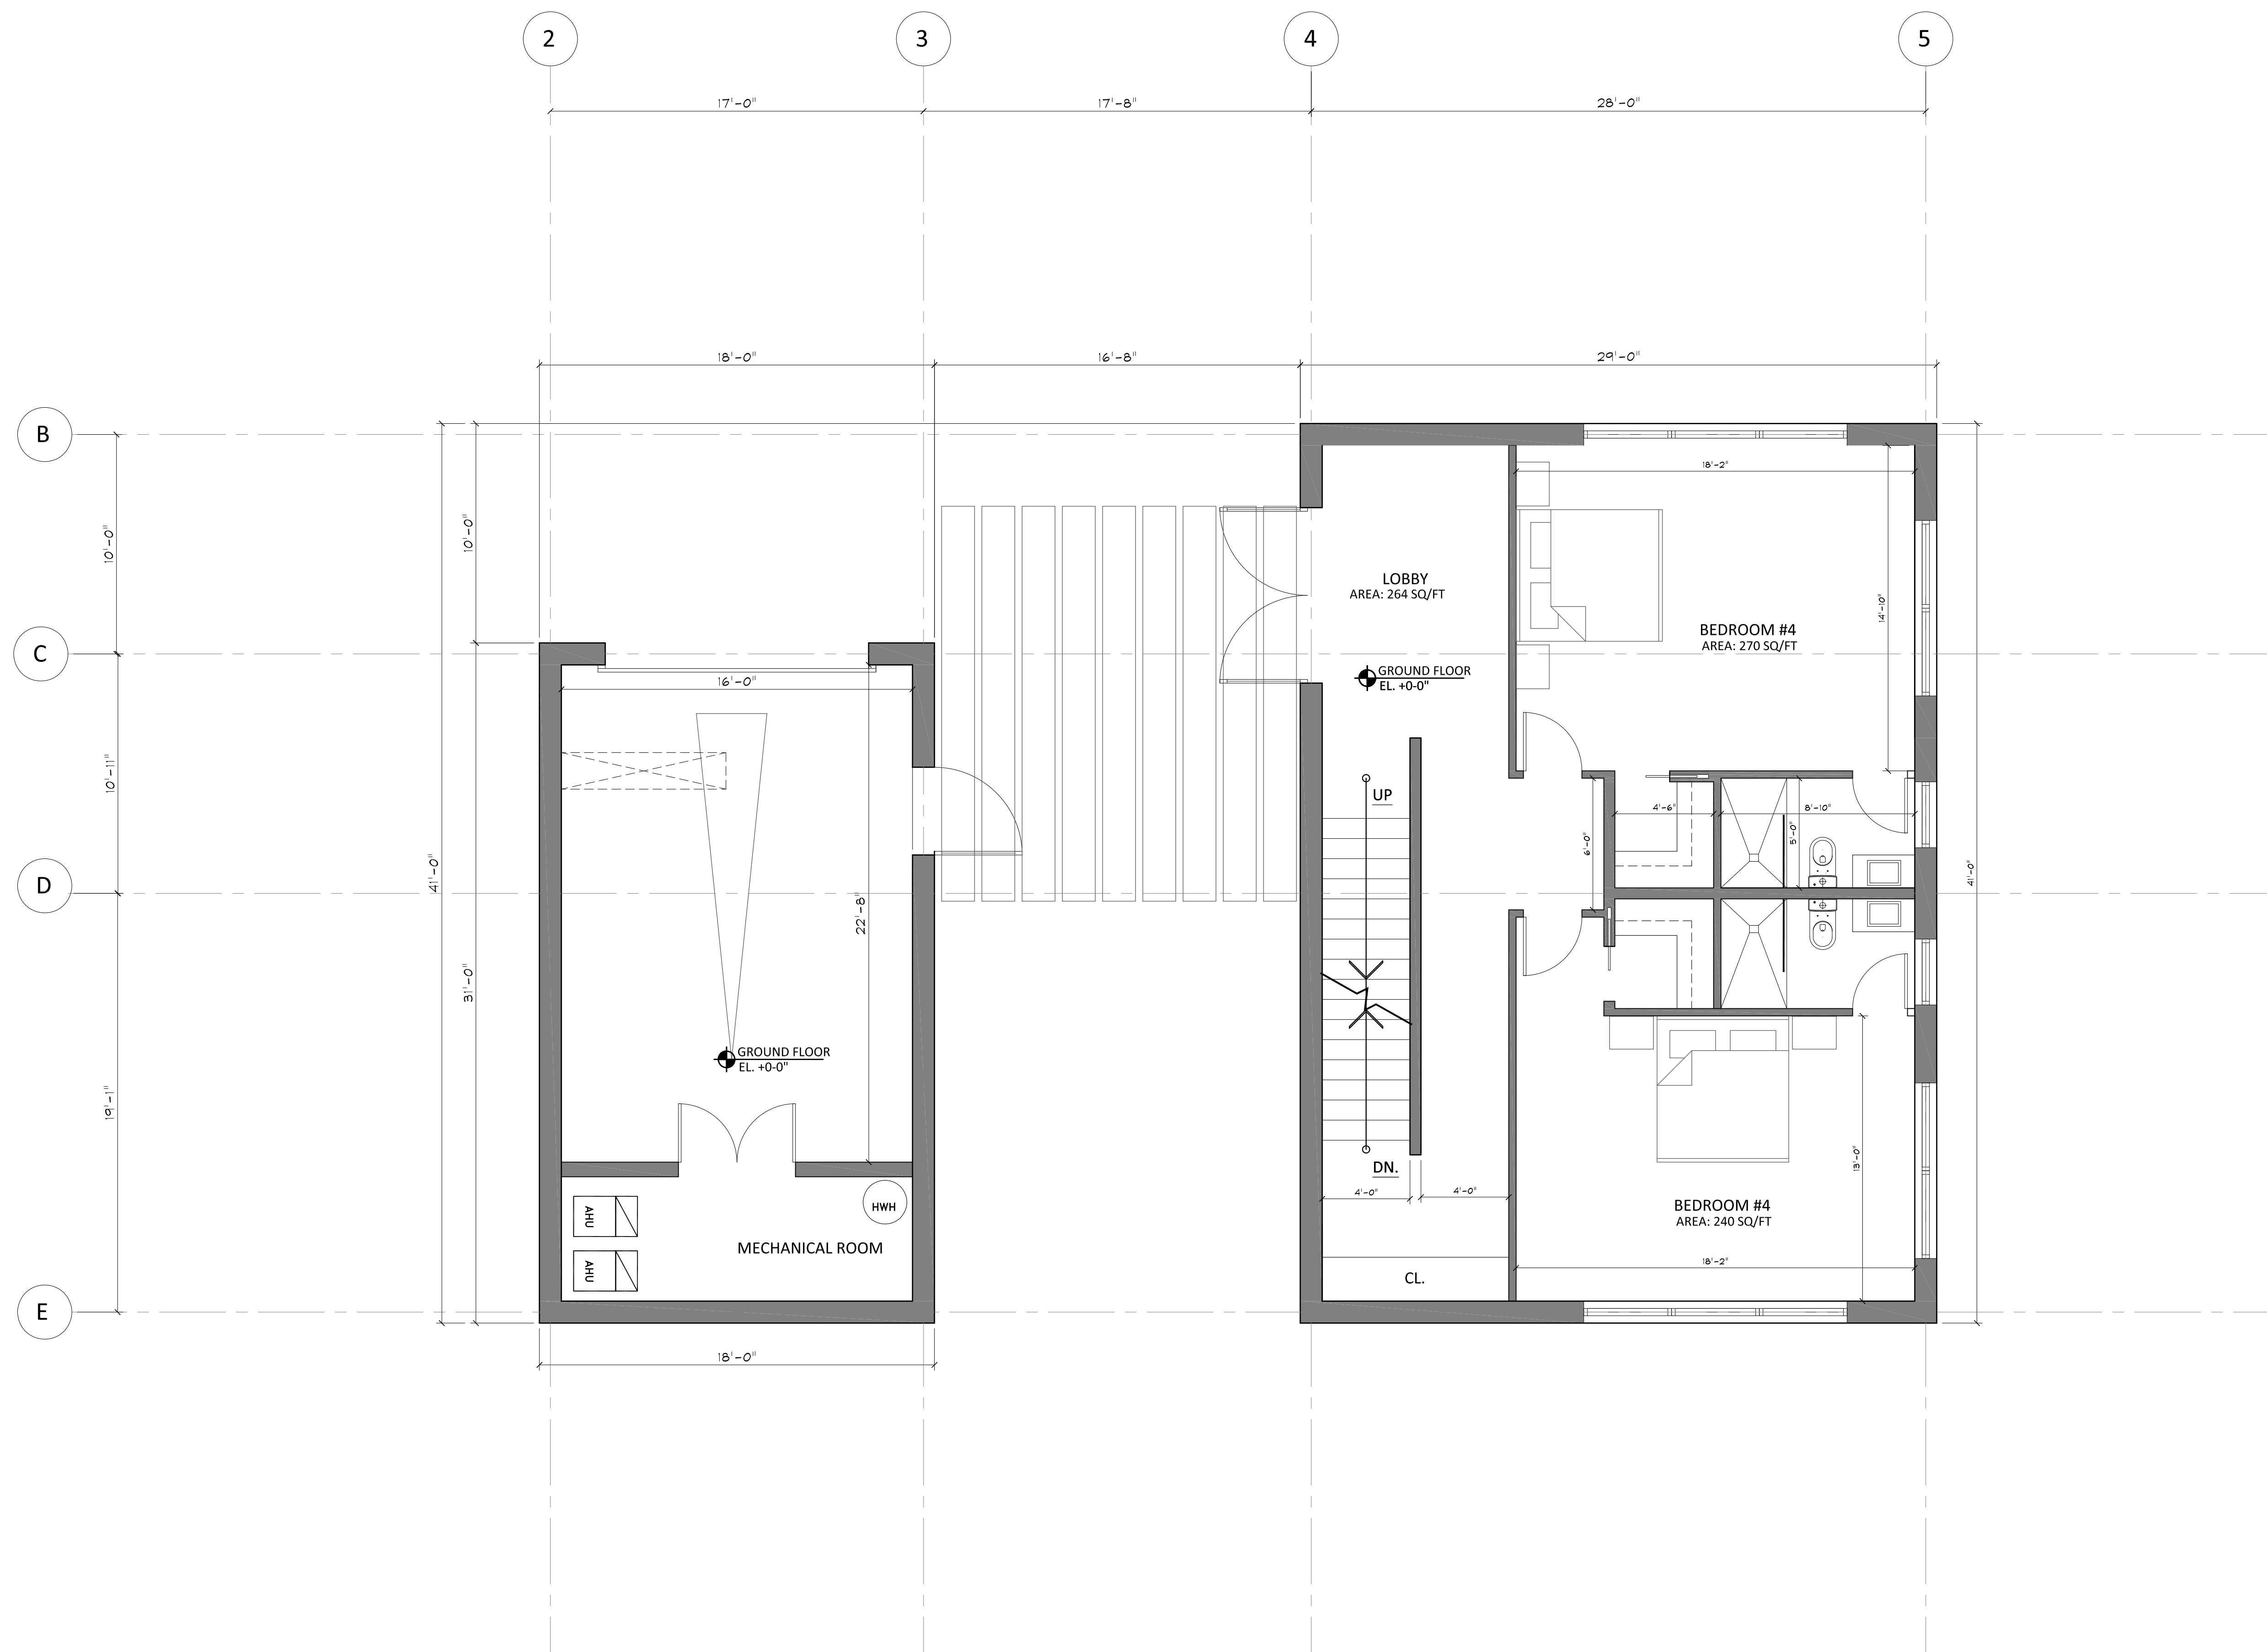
2
3
4
5
17'-0"
17'-8"
28'-0"
18'-0"
16'-8"
29'-0"
B
C
D
E
10'-0"
10'-11"
19'-1"
41'-0"
10'-0"
31'-0"
LOBBY
AREA: 264 SQ/FT
GROUND FLOOR
EL. +0-0"
18'-2"
14'-10"
BEDROOM #4
AREA: 270 SQ/FT
16'-0"
22'-8"
UP
4'-6"
8'-10"
5'-0"
6'-0"
41'-0"
GROUND FLOOR
EL. +0-0"
DN.
4'-0"
4'-0"
HWH
AHU
AHU
MECHANICAL ROOM
13'-0"
BEDROOM #4
AREA: 240 SQ/FT
18'-2"
CL.
18'-0"